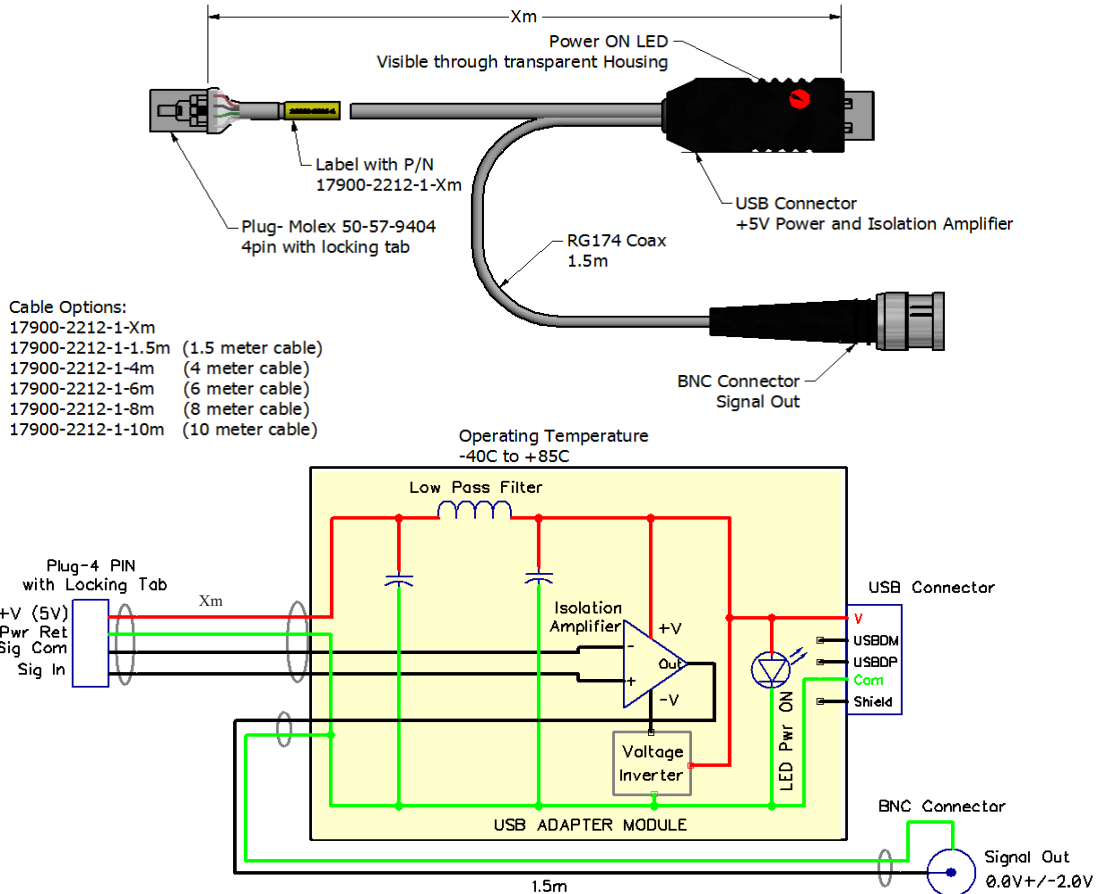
Xm

Power ON LED
Visible through transparent Housing

Label with P/N
17900-2212-1-Xm

USB Connector
+5V Power and Isolation Amplifier

Plug- Molex 50-57-9404
4pin with locking tab

RG174 Coax
1.5m

Cable Options:
17900-2212-1-Xm
17900-2212-1-1.5m (1.5 meter cable)
17900-2212-1-4m (4 meter cable)
17900-2212-1-6m (6 meter cable)
17900-2212-1-8m (8 meter cable)
17900-2212-1-10m (10 meter cable)

BNC Connector
Signal Out

Operating Temperature
-40C to +85C

Low Pass Filter

Plug-4 PIN
with Locking Tab

+V (5V)
Pwr Ret
Sig Com
Sig In

Xm

Isolation
Amplifier

+V
-
Out
+
-V

Voltage
Inverter

LED Pwr ON

USB Connector
V
USBDM
USBDP
Com
Shield

USB ADAPTER MODULE

BNC Connector

Signal Out
0.0V+/-2.0V

1.5m